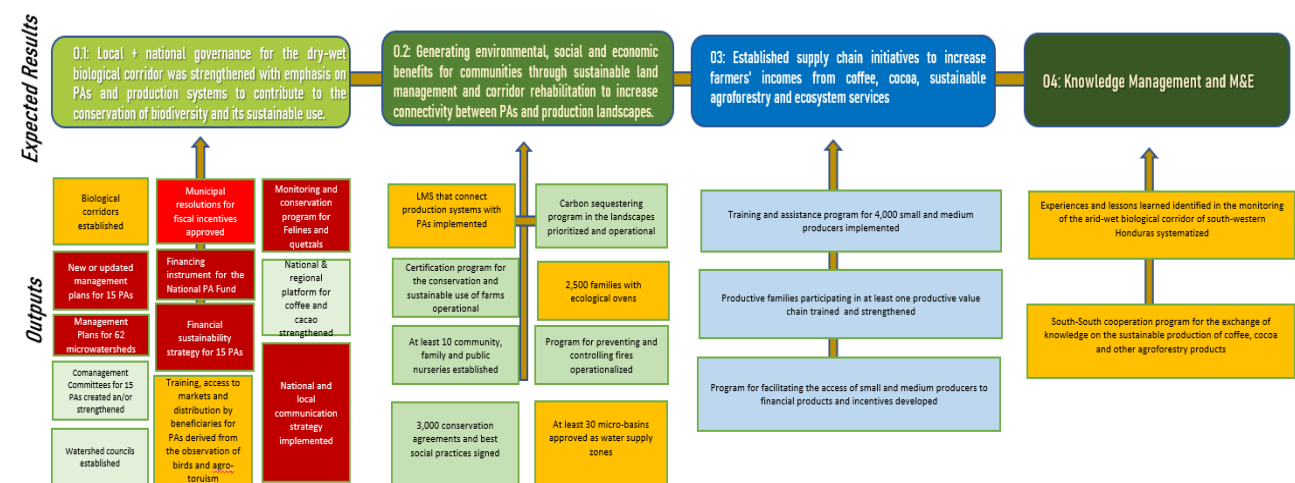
Expected Results

O.1: Local + national governance for the dry-wet biological corridor was strengthened with emphasis on PAs and production systems to contribute to the conservation of biodiversity and its sustainable use.

O.2: Generating environmental, social and economic benefits for communities through sustainable land management and corridor rehabilitation to increase connectivity between PAs and production landscapes.

O3: Established supply chain initiatives to increase farmers' incomes from coffee, cocoa, sustainable agroforestry and ecosystem services

O4: Knowledge Management and M&E

Outputs

Biological corridors established

Municipal resolutions for fiscal incentives approved

Monitoring and conservation program for Felines and quetzals

New or updated management plans for 15 PAs

Financing instrument for the National PA Fund

National & regional platform for coffee and cacao strengthened

Management Plans for 62 microwatersheds

Financial sustainability strategy for 15 PAs

Comanagement Committees for 15 PAs created an/or strengthened

Training, access to markets and distribution by beneficiaries for PAs derived from the observation of birds and agro-toruism

National and local communication strategy implemented

Watershed councils established

LMS that connect production systems with PAs implemented

Carbon sequestering program in the landscapes prioritized and operational

Certification program for the conservation and sustainable use of farms operational

2,500 families with ecological ovens

At least 10 community, family and public nurseries established

Program for preventing and controlling fires operationalized

3,000 conservation agreements and best social practices signed

At least 30 micro-basins approved as water supply zones

Training and assistance program for 4,000 small and medium producers implemented

Productive families participating in at least one productive value chain trained and strengthened

Program for facilitating the access of small and medium producers to financial products and incentives developed

Experiences and lessons learned identified in the monitoring of the arid-wet biological corridor of south-western Honduras systematized

South-South cooperation program for the exchange of knowledge on the sustainable production of coffee, cocoa and other agroforestry products